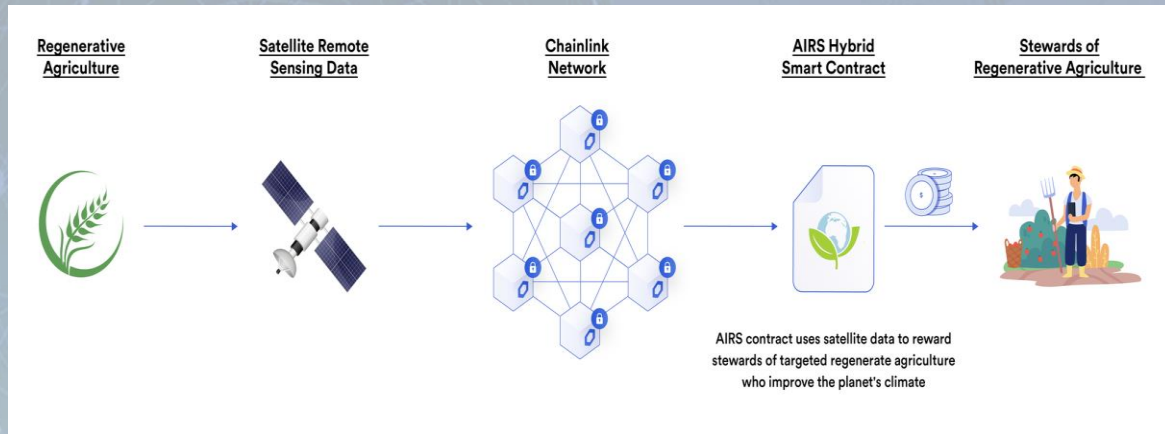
Regenerative Agriculture

Satellite Remote Sensing Data

Chainlink Network

AIRS Hybrid Smart Contract

Stewards of Regenerative Agriculture

$

AIRS contract uses satellite data to reward stewards of targeted regenerate agriculture who improve the planet's climate